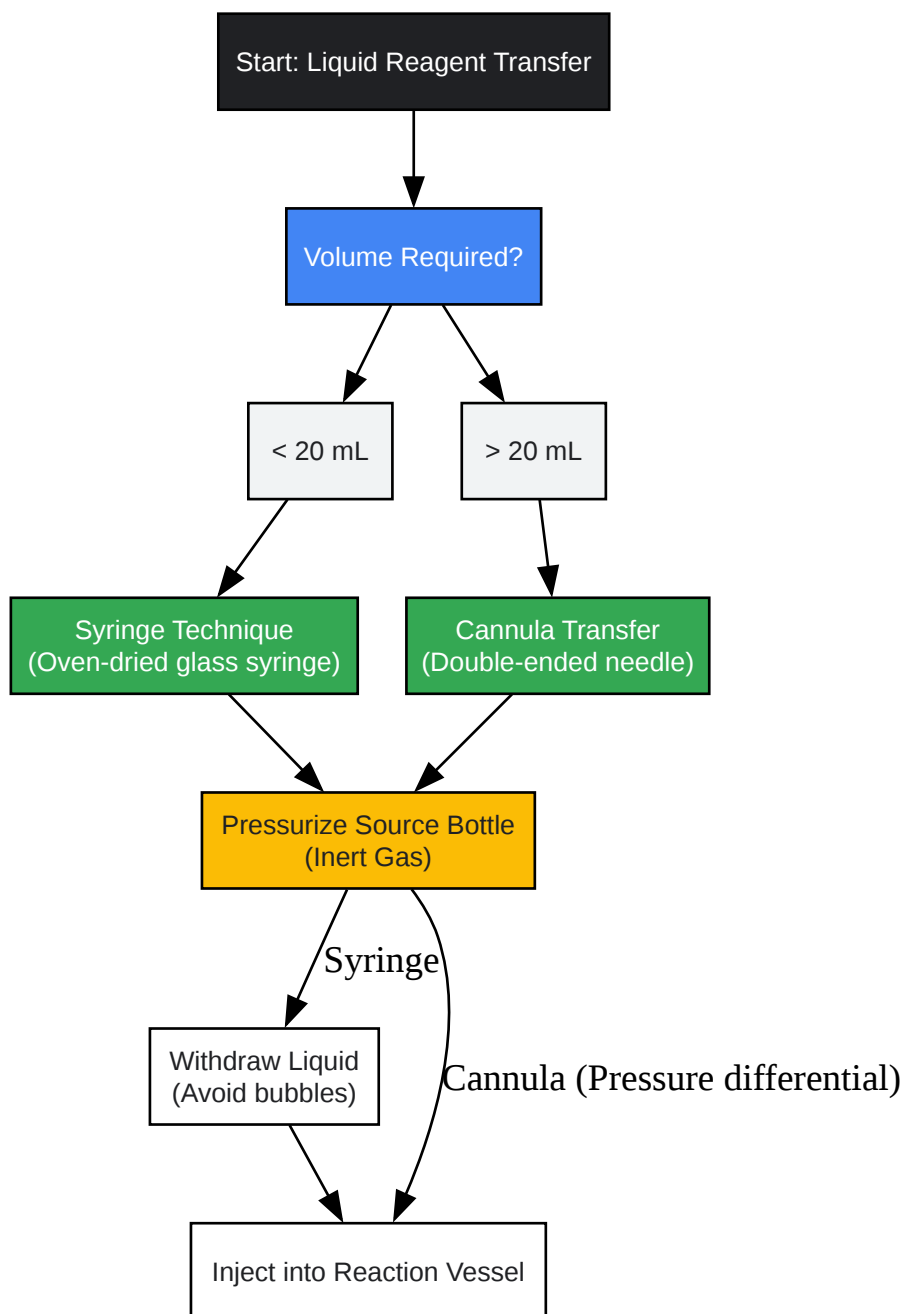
Start: Liquid Reagent Transfer

Volume Required?

< 20 mL

> 20 mL

Syringe Technique
(Oven-dried glass syringe)

Cannula Transfer
(Double-ended needle)

Pressurize Source Bottle
(Inert Gas)

Syringe

Withdraw Liquid
(Avoid bubbles)

Cannula (Pressure differential)

Inject into Reaction Vessel